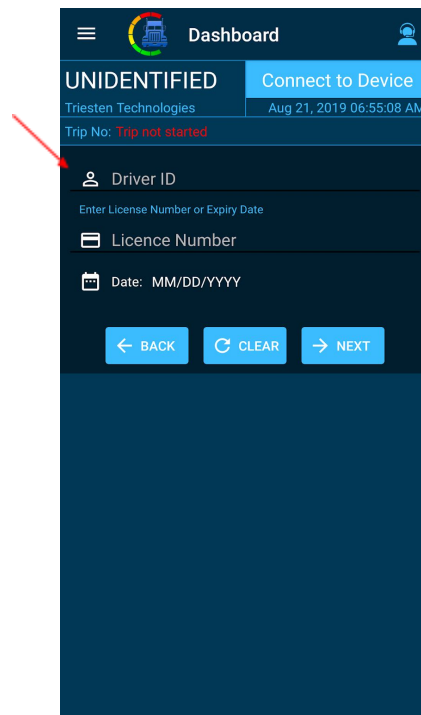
Dashboard

UNIDENTIFIED
Triesten Technologies

Connect to Device
Aug 21, 2019 06:55:08 AM

Trip No: Trip not started

Driver ID

Enter License Number or Expiry Date

Licence Number

Date: MM/DD/YYYY

BACK
CLEAR
NEXT